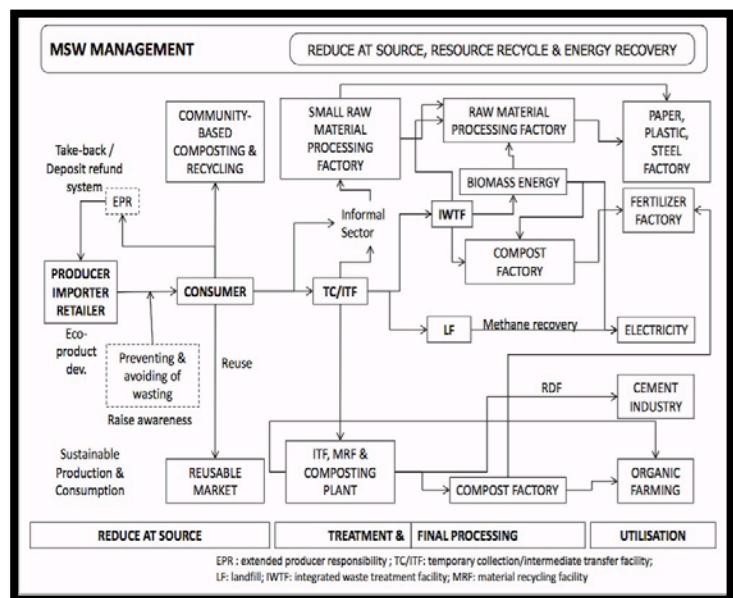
MSW MANAGEMENT

REDUCE AT SOURCE, RESOURCE RECYCLE & ENERGY RECOVERY

Take-back / Deposit refund system

EPR

PRODUCER IMPORTER RETAILER

Eco-product dev.

COMMUNITY-BASED COMPOSTING & RECYCLING

CONSUMER

Preventing & avoiding of wasting

Raise awareness

Reuse

SMALL RAW MATERIAL PROCESSING FACTORY

Informal Sector

TC/ITF

IWTF

RAW MATERIAL PROCESSING FACTORY

BIOMASS ENERGY

COMPOST FACTORY

PAPER, PLASTIC, STEEL FACTORY

FERTILIZER FACTORY

LF

Methane recovery

ELECTRICITY

RDF

CEMENT INDUSTRY

Sustainable Production & Consumption

REUSABLE MARKET

ITF, MRF & COMPOSTING PLANT

COMPOST FACTORY

ORGANIC FARMING

REDUCE AT SOURCE

TREATMENT & FINAL PROCESSING

UTILISATION

EPR : extended producer responsibility ; TC/ITF: temporary collection/intermediate transfer facility; LF: landfill; IWTF: integrated waste treatment facility; MRF: material recycling facility